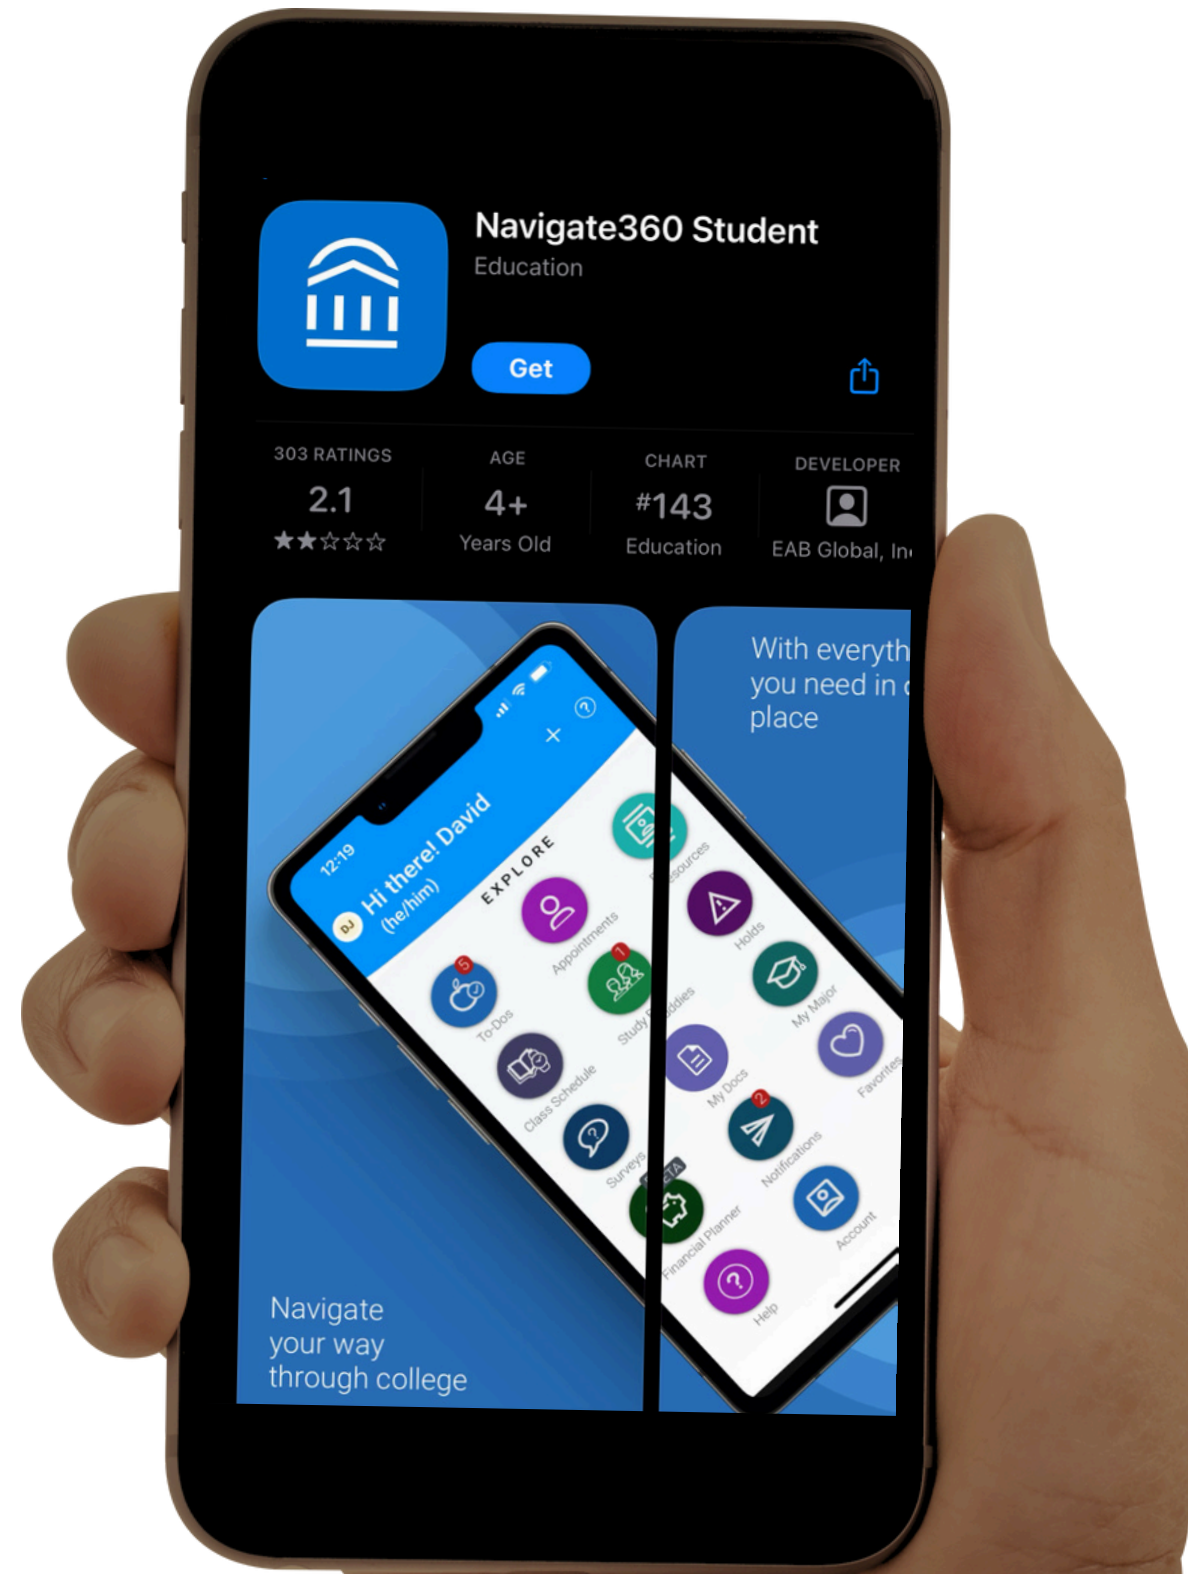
Navigate360 Student
Education

Get

303 RATINGS
2.1
★★☆☆☆

AGE
4+
Years Old

CHART
#143
Education

DEVELOPER
EAB Global, In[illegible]

12:19
DJ
Hi there! David
(he/him)
EXPLORE
5
To-Dos
Appointments
Resources
1
Study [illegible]ddies
Holds
Class Schedule
My Major
My Docs
Favorites
Surveys
BETA
2
Notifications
Financial Planner
Account
Help

Navigate
your way
through college

With everyth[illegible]
you need in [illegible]
place